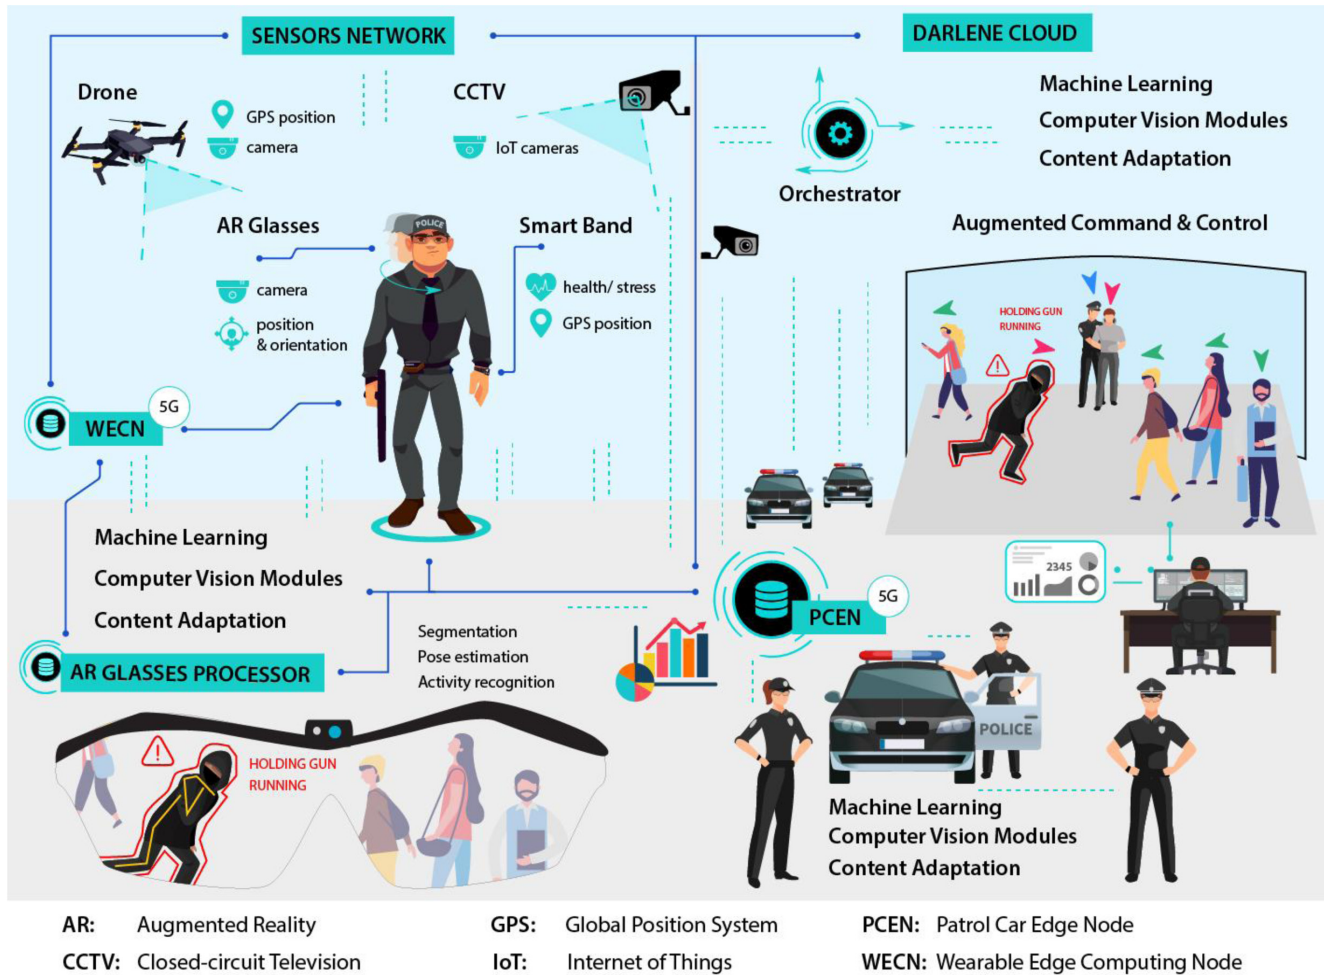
SENSORS NETWORK

DARLENE CLOUD

Drone

GPS position

camera

CCTV

IoT cameras

Machine Learning
Computer Vision Modules
Content Adaptation

Orchestrator

Augmented Command & Control

AR Glasses

camera

position & orientation

POLICE

Smart Band

health/ stress

GPS position

HOLDING GUN
RUNNING

WECN

5G

Machine Learning
Computer Vision Modules
Content Adaptation

PCEN

5G

2345

AR GLASSES PROCESSOR

Segmentation
Pose estimation
Activity recognition

HOLDING GUN
RUNNING

POLICE

Machine Learning
Computer Vision Modules
Content Adaptation

AR: Augmented Reality
CCTV: Closed-circuit Television
GPS: Global Position System
IoT: Internet of Things
PCEN: Patrol Car Edge Node
WECN: Wearable Edge Computing Node